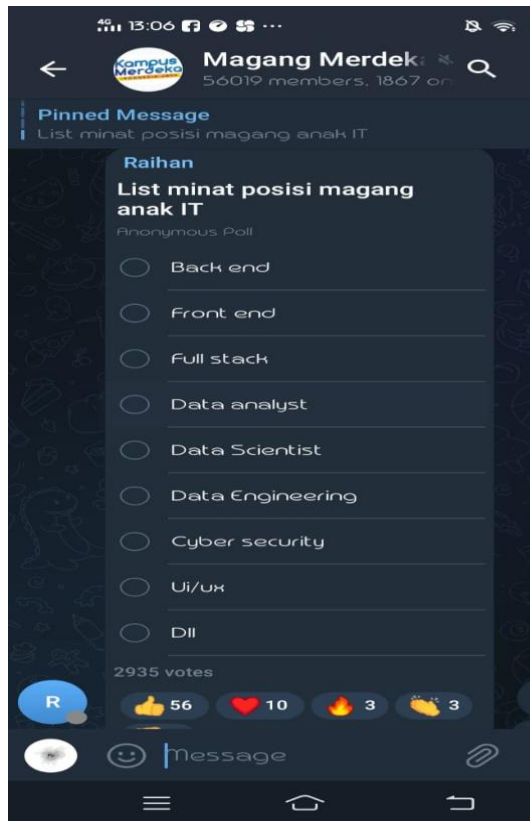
4G 13:06 ···

Magang Merdek

56019 members, 1867 on

Kampus Merdeka

Pinned Message

List minat posisi magang anak IT

Raihan

List minat posisi magang anak IT

Anonymous Poll

Back end

Front end

Full stack

Data analyst

Data Scientist

Data Engineering

Cyber security

Ui/ux

Dll

2935 votes

R

56 10 3 3

Message